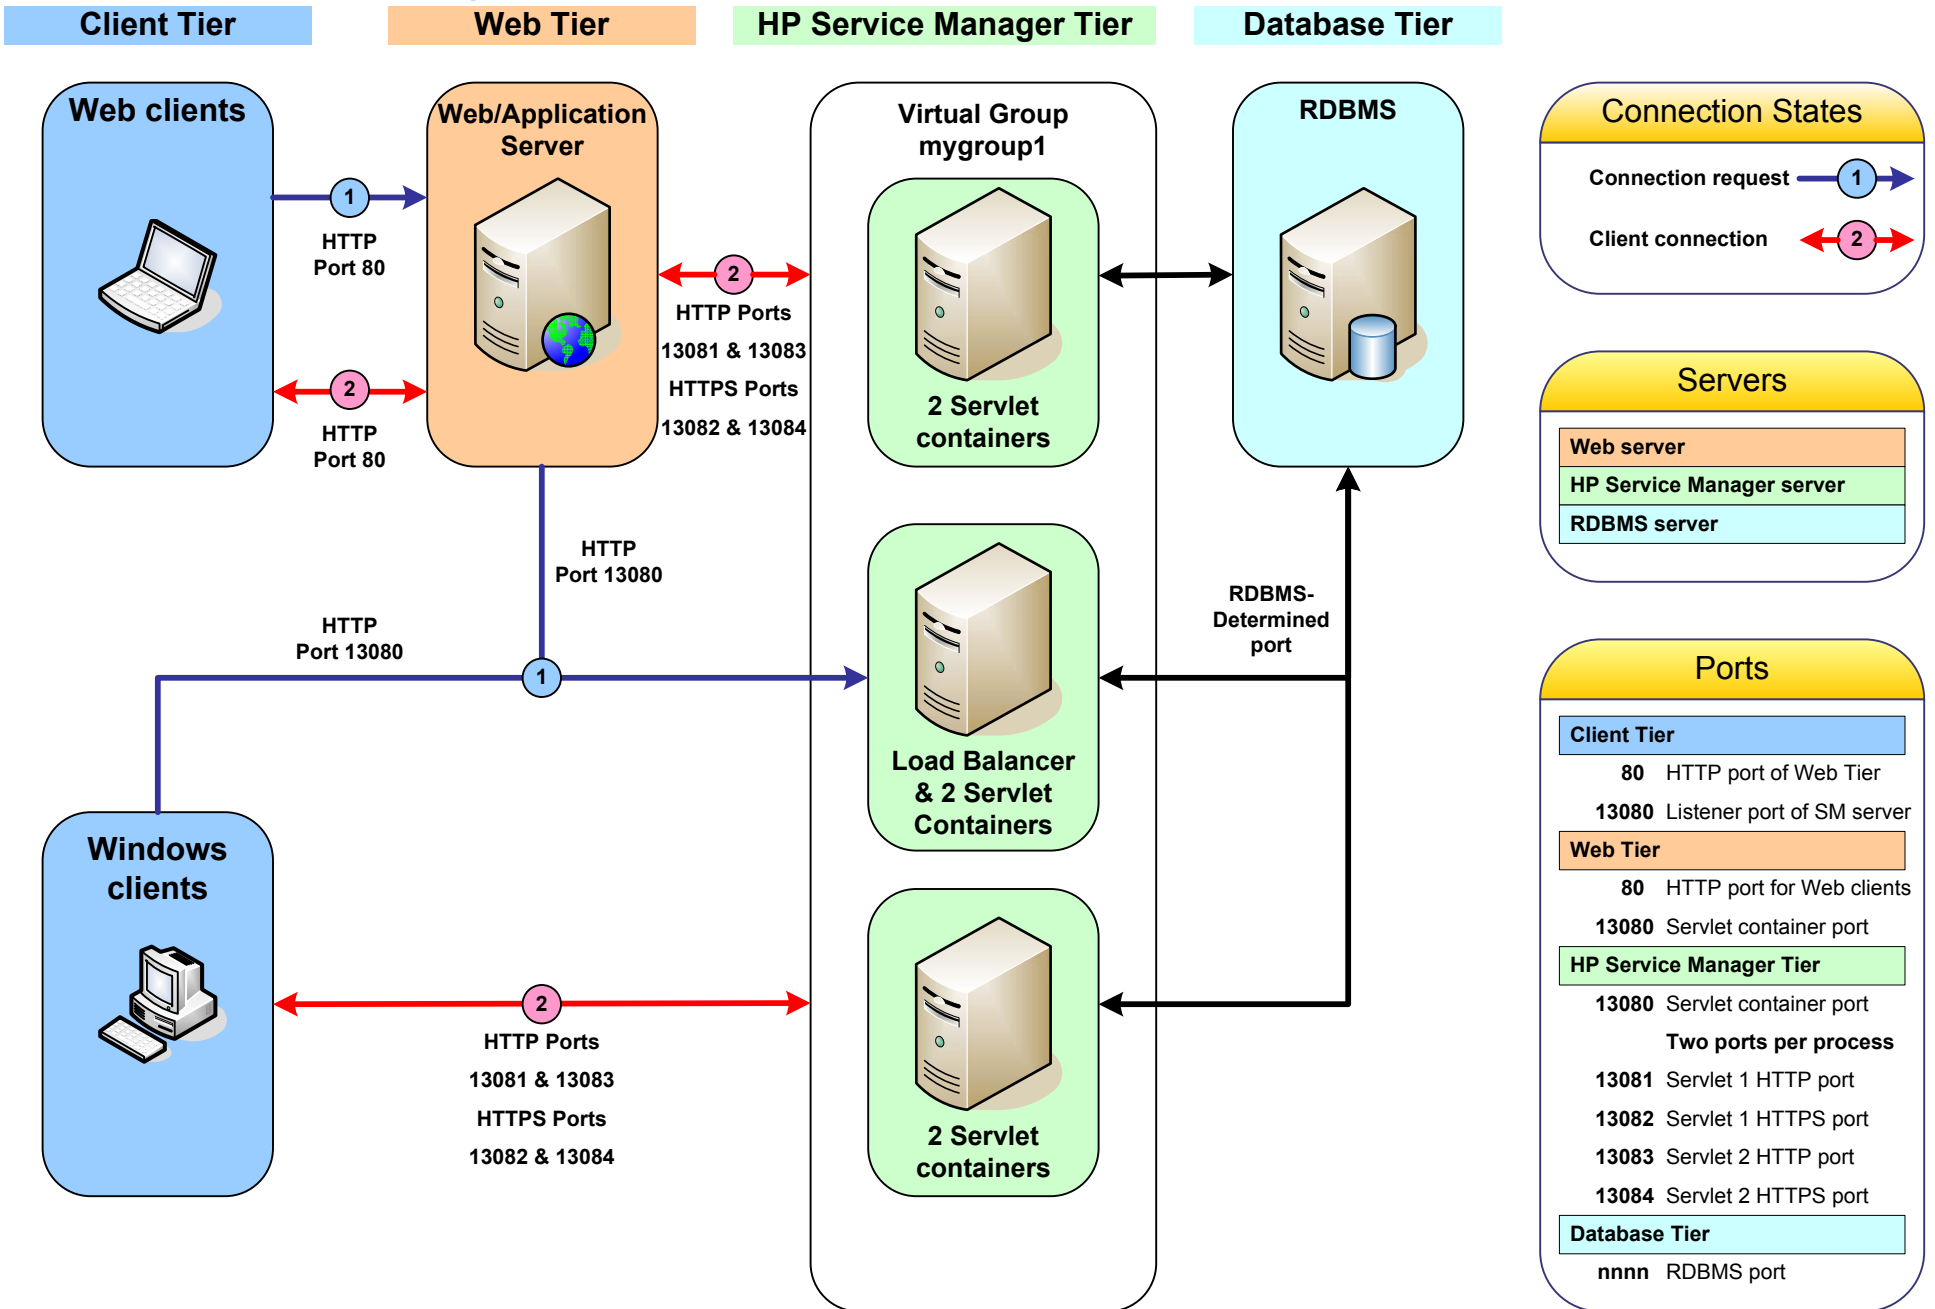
Client Tier

Web Tier

HP Service Manager Tier

Database Tier

Web clients

1

HTTP Port 80

2

HTTP Port 80

Web/Application Server

2

HTTP Ports

13081 & 13083

HTTPS Ports

13082 & 13084

HTTP Port 13080

Virtual Group mygroup1

2 Servlet containers

Load Balancer & 2 Servlet Containers

2 Servlet containers

RDBMS

RDBMS-Determined port

HTTP Port 13080

1

Windows clients

2

HTTP Ports

13081 & 13083

HTTPS Ports

13082 & 13084

Connection States

Connection request 1

Client connection 2

Servers

| Web server |
|---|
| HP Service Manager server |
| RDBMS server |

Ports

Client Tier

80 HTTP port of Web Tier

13080 Listener port of SM server

Web Tier

80 HTTP port for Web clients

13080 Servlet container port

HP Service Manager Tier

13080 Servlet container port

Two ports per process

13081 Servlet 1 HTTP port

13082 Servlet 1 HTTPS port

13083 Servlet 2 HTTP port

13084 Servlet 2 HTTPS port

Database Tier

nnnn RDBMS port